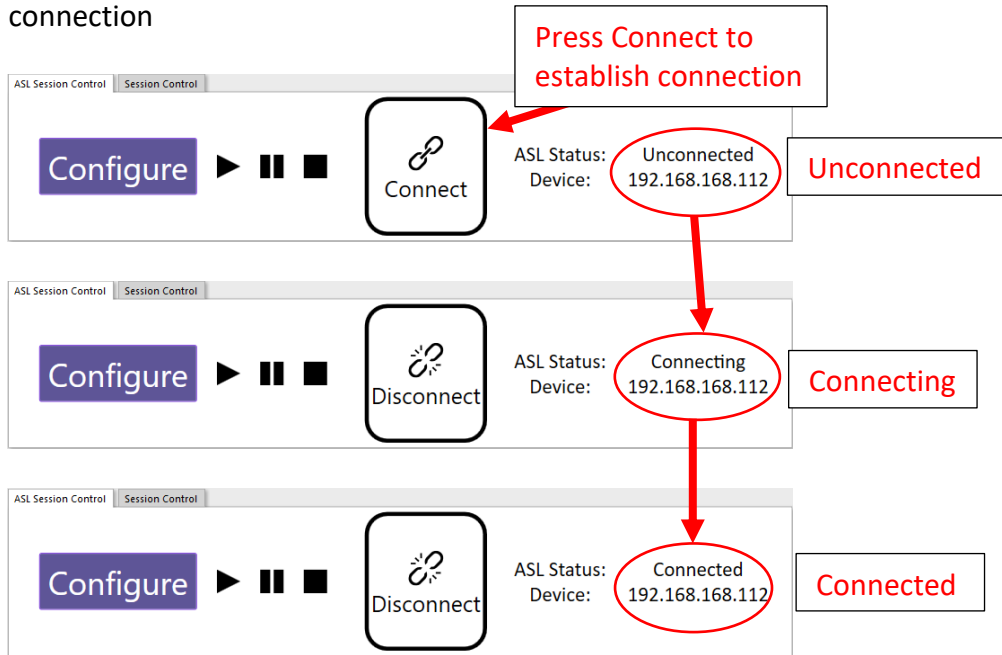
connection

Press Connect to establish connection

ASL Session Control | Session Control

Configure

Connect

ASL Status: Unconnected
Device: 192.168.168.112

Unconnected

ASL Session Control | Session Control

Configure

Disconnect

ASL Status: Connecting
Device: 192.168.168.112

Connecting

ASL Session Control | Session Control

Configure

Disconnect

ASL Status: Connected
Device: 192.168.168.112

Connected